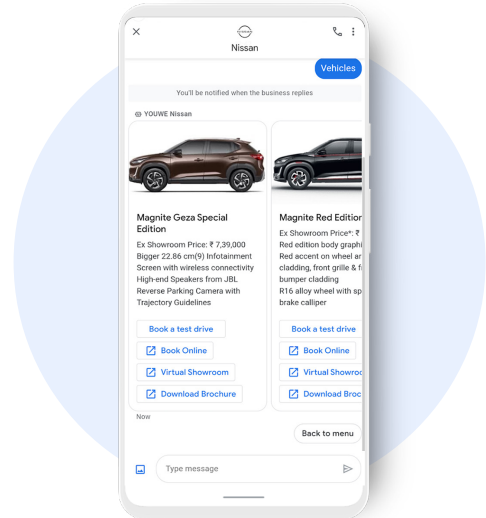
Nissan

Vehicles

You'll be notified when the business replies

YOUWE Nissan

Magnite Geza Special Edition

Ex Showroom Price: ₹ 7,39,000
Bigger 22.86 cm(9) Infotainment Screen with wireless connectivity
High-end Speakers from JBL
Reverse Parking Camera with Trajectory Guidelines

Book a test drive
Book Online
Virtual Showroom
Download Brochure

Magnite Red Edition

Ex Showroom Price*: ₹ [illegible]
Red edition body graphi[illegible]
Red accent on wheel ar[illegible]
cladding, front grille & f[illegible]
bumper cladding
R16 alloy wheel with sp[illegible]
brake calliper

Book a test drive
Book Online
Virtual Showroo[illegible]
Download Broc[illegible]

Now

Back to menu

Type message